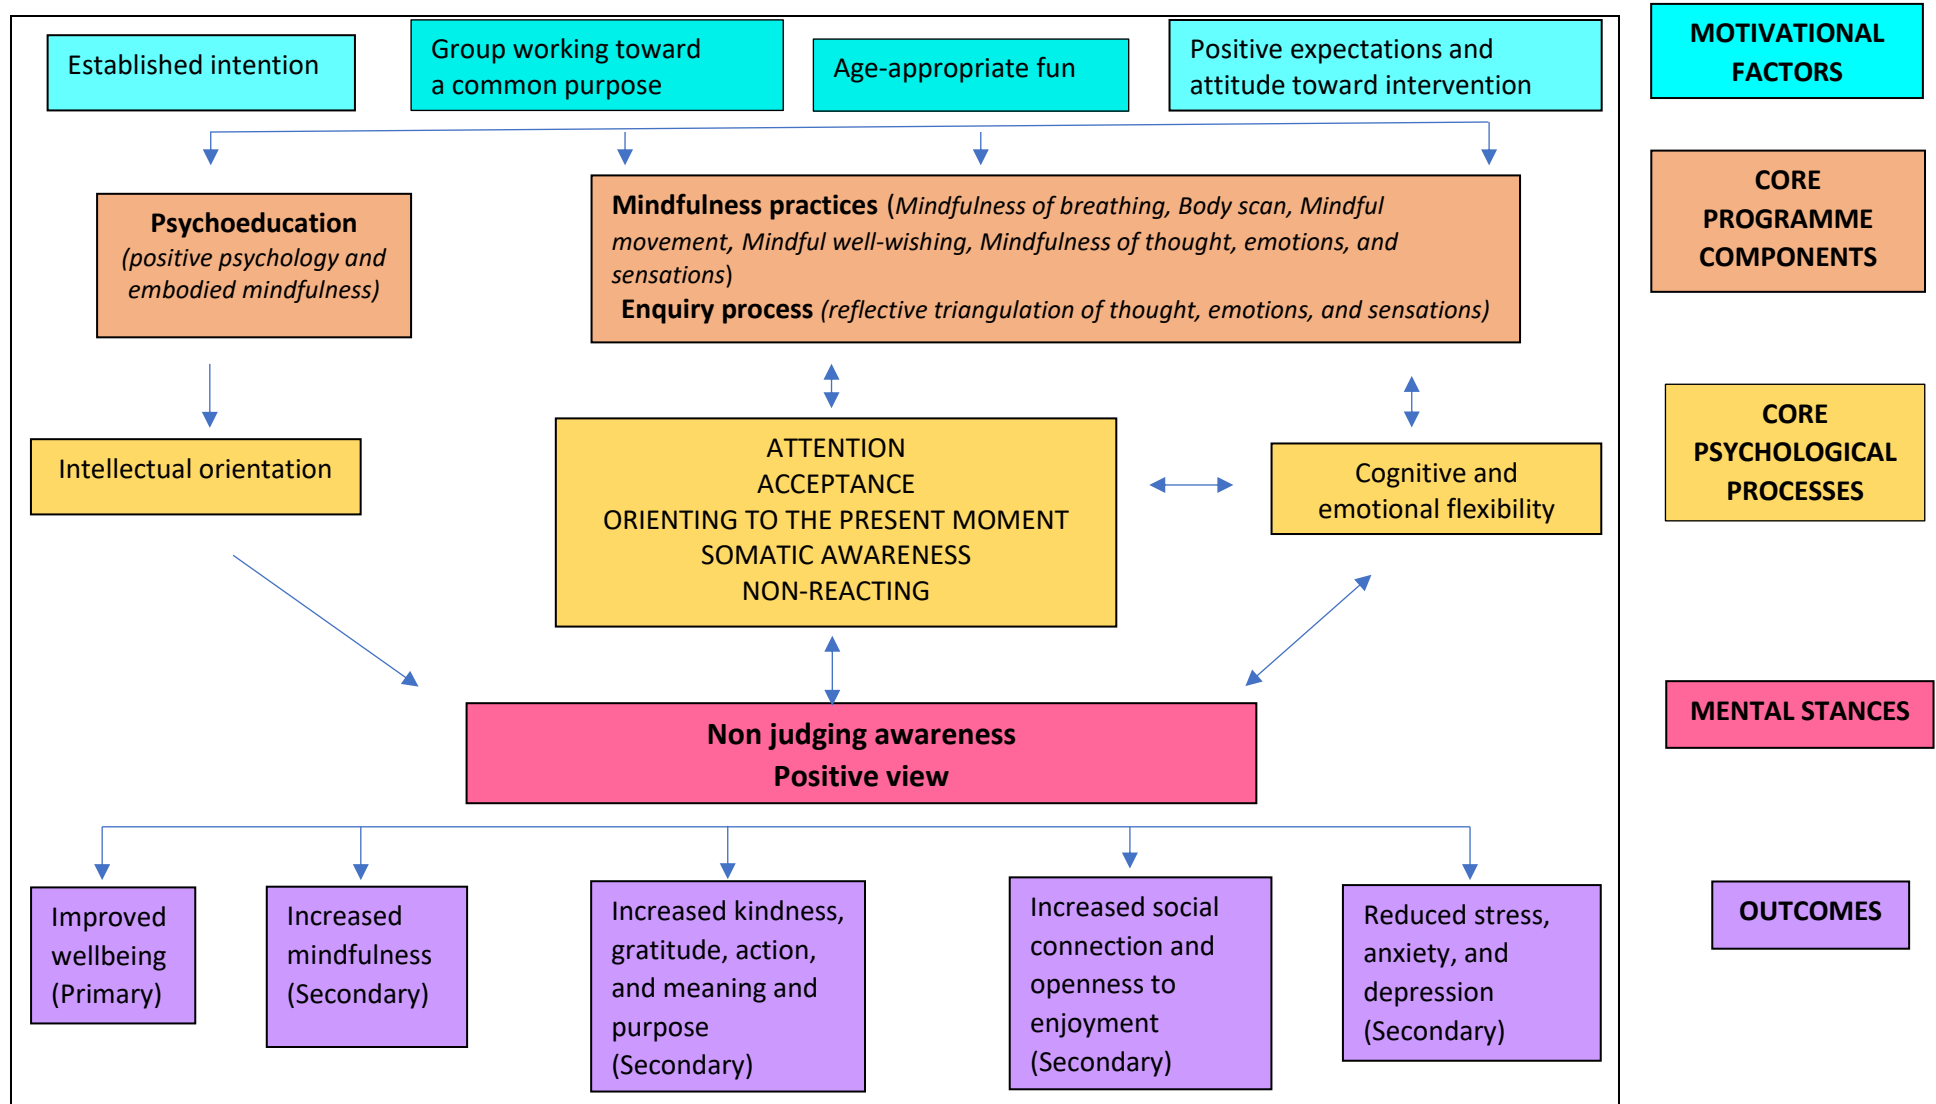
Established intention

Group working toward a common purpose

Age-appropriate fun

Positive expectations and attitude toward intervention

MOTIVATIONAL FACTORS

**Psychoeducation** *(positive psychology and embodied mindfulness)*

**Mindfulness practices** (*Mindfulness of breathing, Body scan, Mindful movement, Mindful well-wishing, Mindfulness of thought, emotions, and sensations*)
**Enquiry process** *(reflective triangulation of thought, emotions, and sensations)*

CORE PROGRAMME COMPONENTS

Intellectual orientation

ATTENTION
ACCEPTANCE
ORIENTING TO THE PRESENT MOMENT
SOMATIC AWARENESS
NON-REACTING

Cognitive and emotional flexibility

CORE PSYCHOLOGICAL PROCESSES

**Non judging awareness**
**Positive view**

MENTAL STANCES

Improved wellbeing (Primary)

Increased mindfulness (Secondary)

Increased kindness, gratitude, action, and meaning and purpose (Secondary)

Increased social connection and openness to enjoyment (Secondary)

Reduced stress, anxiety, and depression (Secondary)

OUTCOMES